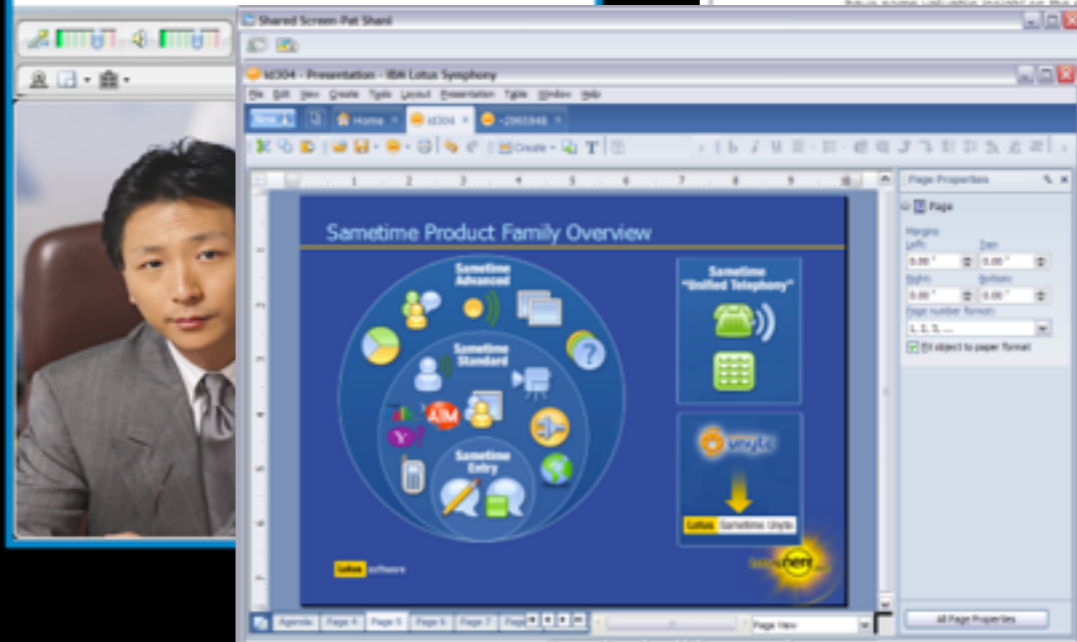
Shared Screen-Pat Shani

id304 - Presentation - IBM Lotus Symphony

File Edit View Create Tools Layout Presentation Table Window Help

Home id304 ~2865848

Create

Page Properties

Page

Margins

Left: 0.00" Top: 0.00"

Right: 0.00" Bottom: 0.00"

Page number format:

1, 2, 3, ...

Fit object to paper format

All Page Properties

Sametime Product Family Overview

Sametime Advanced

Sametime Standard

Sametime Entry

AIM

Sametime "Unified Telephony"

unyte

Lotus Sametime Unyte

Lotus software

lotusphere

Agenda Page 4 Page 5 Page 6 Page 7 Page

Page View